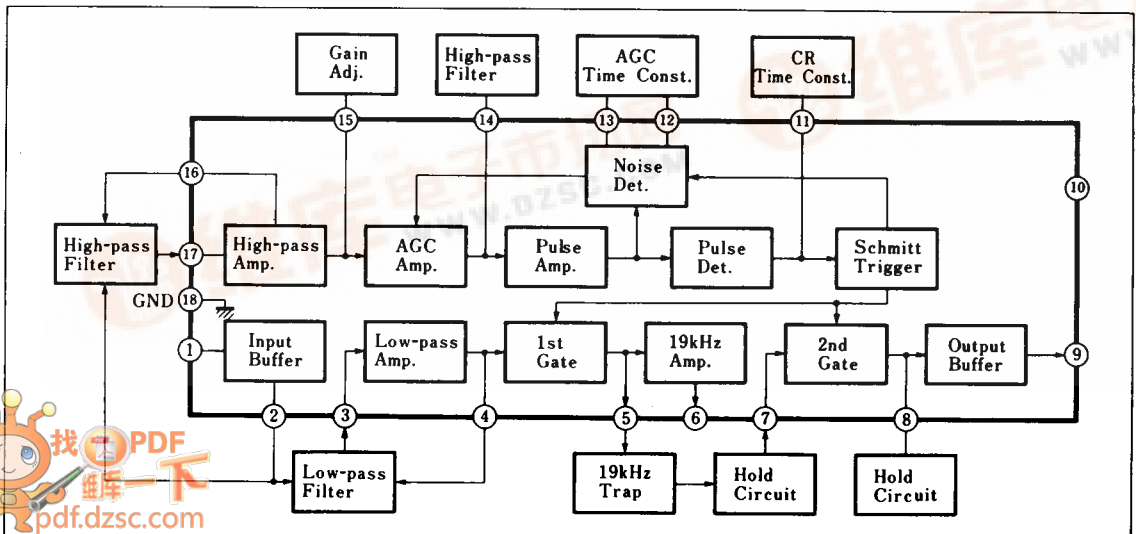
Gain Adj.

High-pass Filter

AGC Time Const.

CR Time Const.

15

14

13

12

11

16

Noise Det.

10

High-pass Filter

17

High-pass Amp.

AGC Amp.

Pulse Amp.

Pulse Det.

Schmitt Trigger

GND

18

1

Input Buffer

Low-pass Amp.

1st Gate

19kHz Amp.

2nd Gate

Output Buffer

9

2

3

4

5

6

7

8

Low-pass Filter

19kHz Trap

Hold Circuit

Hold Circuit

www.dzsc.com

找PDF

维库一下

pdf.dzsc.com